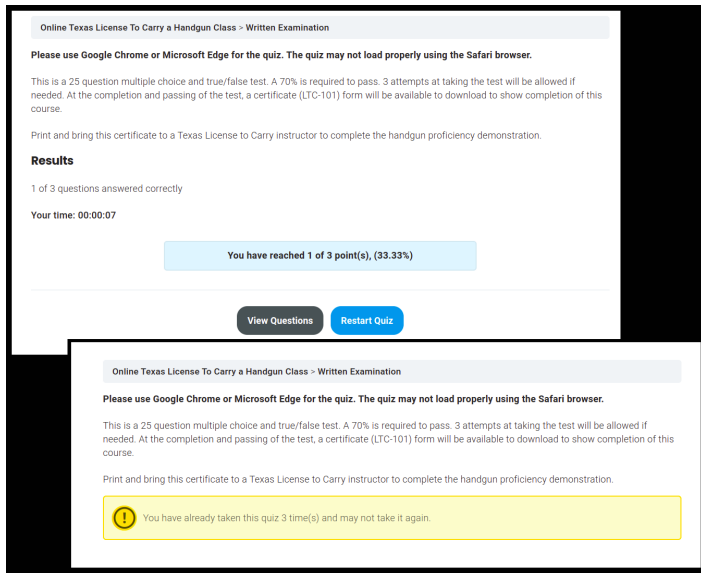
Online Texas License To Carry a Handgun Class > Written Examination

Please use Google Chrome or Microsoft Edge for the quiz. The quiz may not load properly using the Safari browser.

This is a 25 question multiple choice and true/false test. A 70% is required to pass. 3 attempts at taking the test will be allowed if needed. At the completion and passing of the test, a certificate (LTC-101) form will be available to download to show completion of this course.

Print and bring this certificate to a Texas License to Carry instructor to complete the handgun proficiency demonstration.

Results

1 of 3 questions answered correctly

Your time: 00:00:07

You have reached 1 of 3 point(s), (33.33%)

View Questions

Restart Quiz

Online Texas License To Carry a Handgun Class > Written Examination

Please use Google Chrome or Microsoft Edge for the quiz. The quiz may not load properly using the Safari browser.

This is a 25 question multiple choice and true/false test. A 70% is required to pass. 3 attempts at taking the test will be allowed if needed. At the completion and passing of the test, a certificate (LTC-101) form will be available to download to show completion of this course.

Print and bring this certificate to a Texas License to Carry instructor to complete the handgun proficiency demonstration.

You have already taken this quiz 3 time(s) and may not take it again.